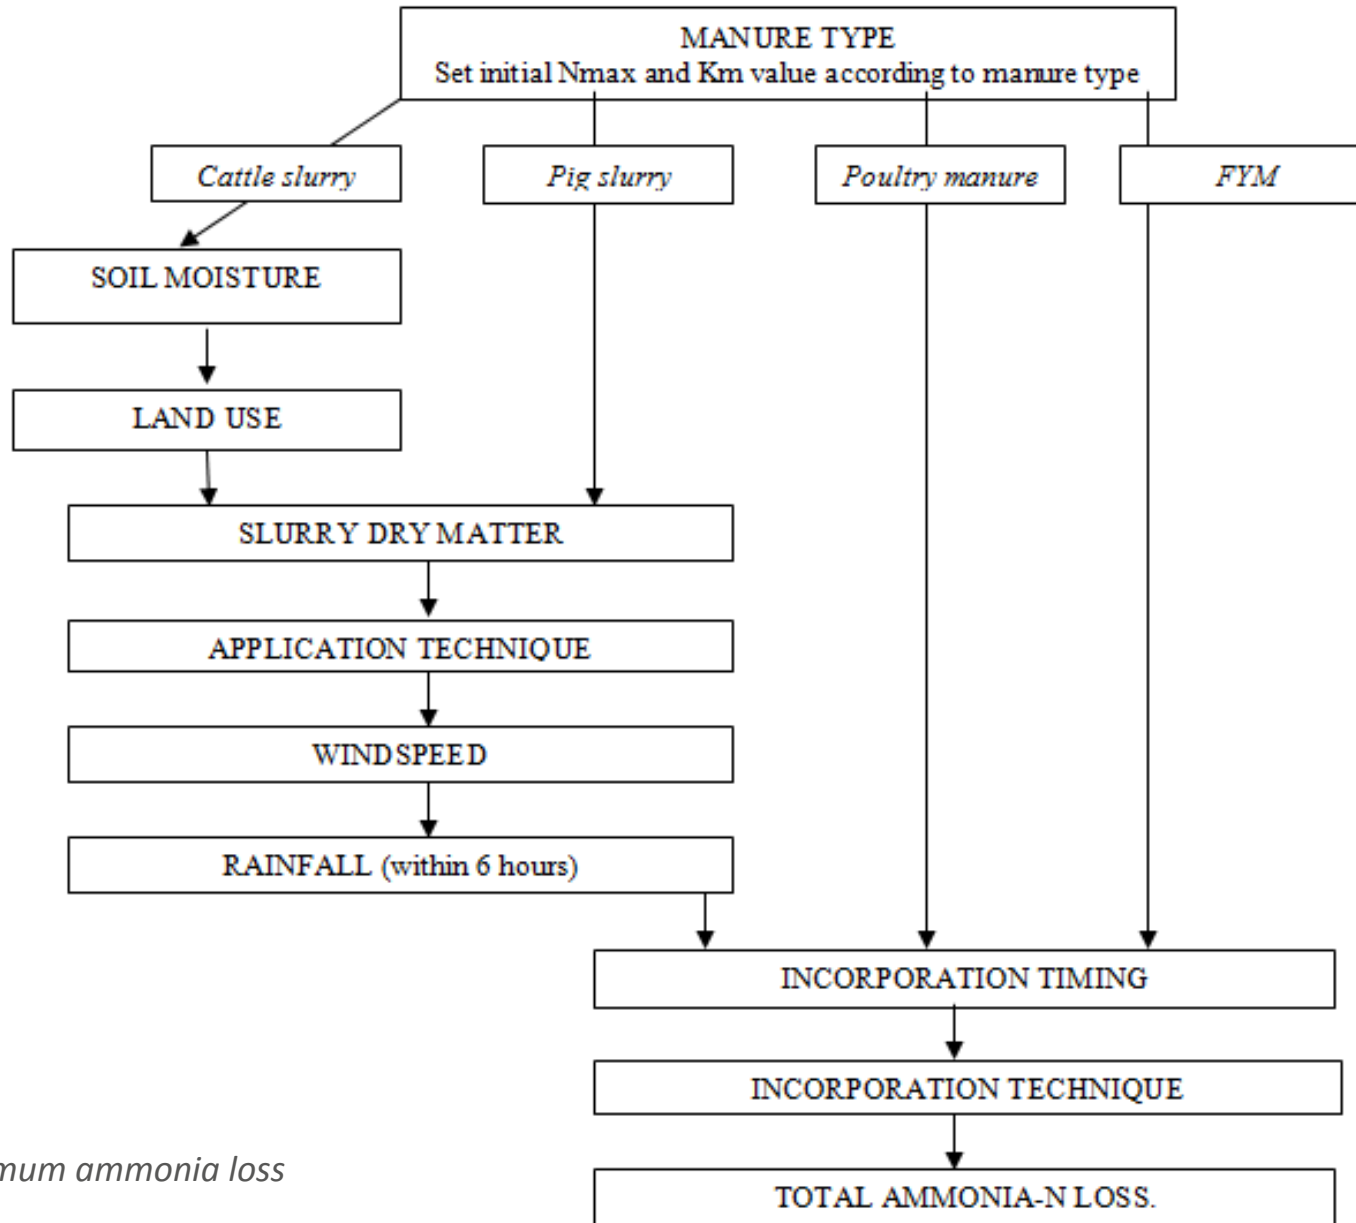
MANURE TYPE
Set initial Nmax and Km value according to manure type

Cattle slurry

Pig slurry

Poultry manure

FYM

SOIL MOISTURE

LAND USE

SLURRY DRY MATTER

APPLICATION TECHNIQUE

WINDSPEED

RAINFALL (within 6 hours)

INCORPORATION TIMING

INCORPORATION TECHNIQUE

TOTAL AMMONIA-N LOSS.

mum ammonia loss